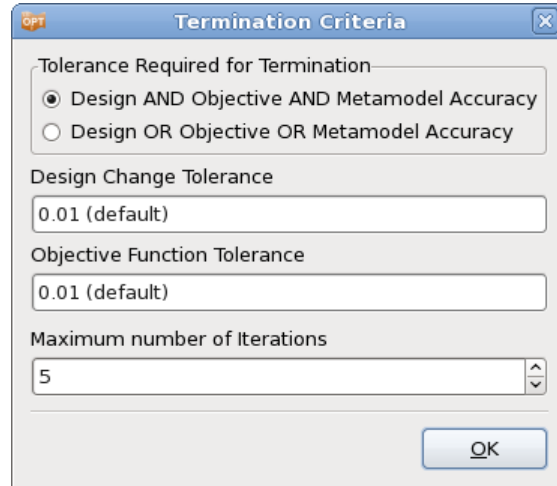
OPT Termination Criteria

Tolerance Required for Termination

Design AND Objective AND Metamodel Accuracy

Design OR Objective OR Metamodel Accuracy

Design Change Tolerance

0.01 (default)

Objective Function Tolerance

0.01 (default)

Maximum number of Iterations

5

OK